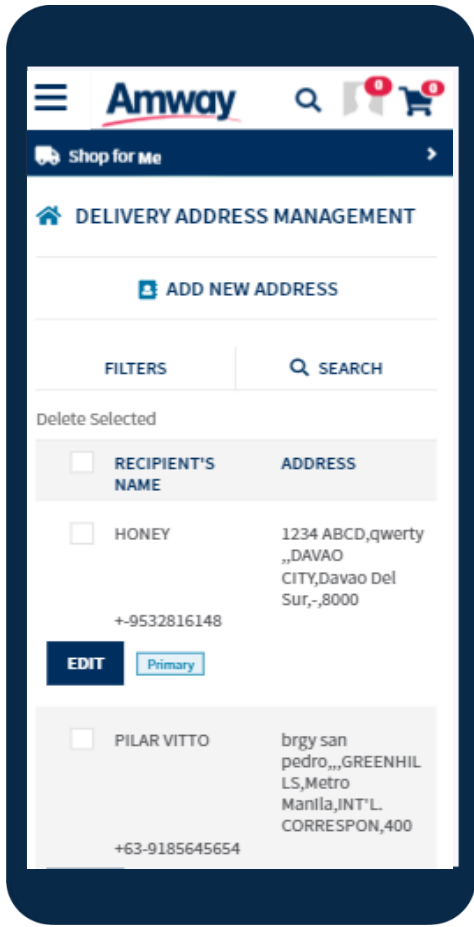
Amway

0

0

Shop for Me

DELIVERY ADDRESS MANAGEMENT

ADD NEW ADDRESS

FILTERS

SEARCH

Delete Selected

| | RECIPIENT'S NAME | ADDRESS |
|---|---|---|
| | HONEY<br>+-9532816148 | 1234 ABCD,qwerty ,,DAVAO CITY,Davao Del Sur,-,8000 |
| | PILAR VITTO<br>+63-9185645654 | brgy san pedro,,,GREENHILLS,Metro Manila,INT'L. CORRESPON,400 |

EDIT

Primary